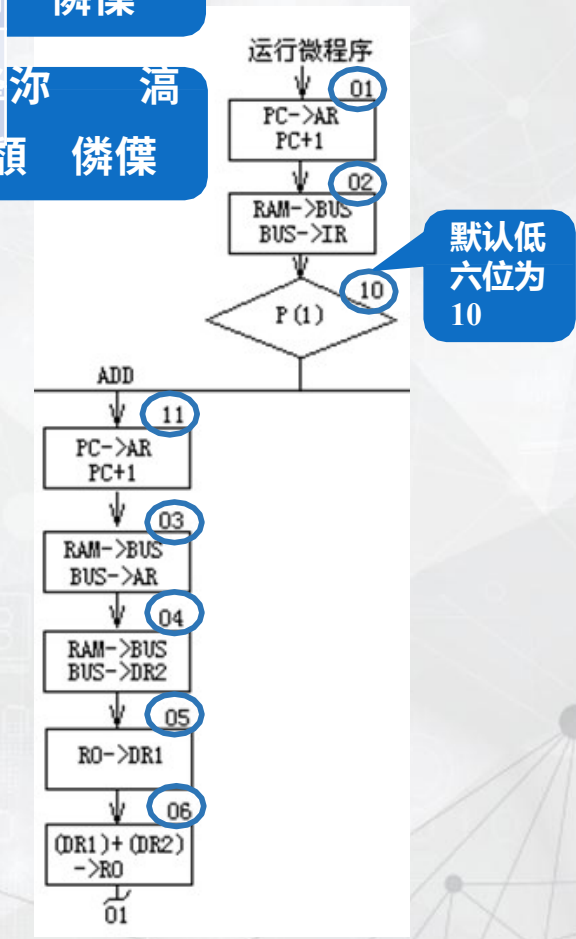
僁僕

汵 滆

頙 僁僕

运行微程序

01

PC->AR
PC+1

02

RAM->BUS
BUS->IR

默认低六位为10

10

P(1)

ADD

11

PC->AR
PC+1

03

RAM->BUS
BUS->AR

04

RAM->BUS
BUS->DR2

05

R0->DR1

06

(DR1)+(DR2)
->R0

01